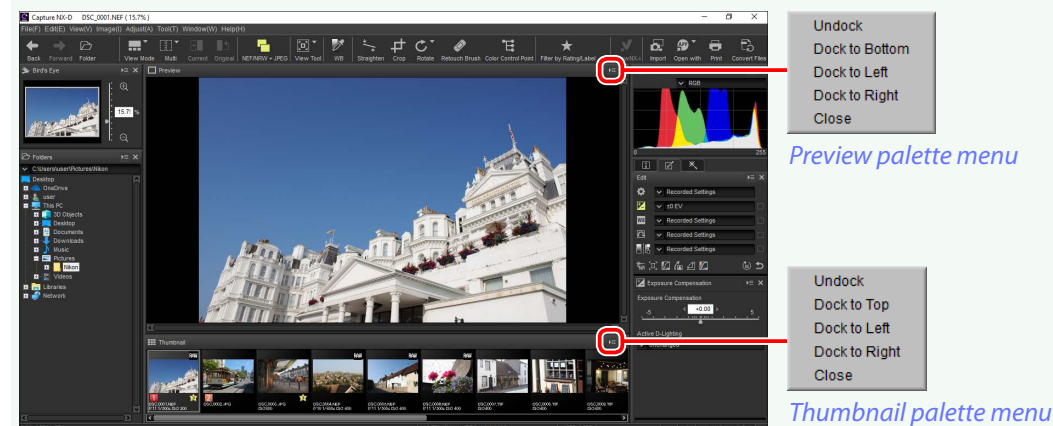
Capture NX-D DSC_0001.NEF ( 15.7% )

File(F) Edit(E) View(V) Image(I) Adjust(A) Tool(T) Window(W) Help(H)

Back Forward Folder View Mode Multi Current Original NEF/NRW + JPEG View Tool WB Straighten Crop Rotate Retouch Brush Color Control Point Filter by Rating/Label Import Open with Print Convert Files

Bird's Eye

15.7 %

Preview

RGB

0 255

Folders

C:\Users\user\Pictures\Nikon

Desktop
OneDrive
user
This PC
3D Objects
Desktop
Documents
Downloads
Music
Pictures
Nikon
Videos
Libraries
Network

Edit

Recorded Settings
±0 EV
Recorded Settings
Recorded Settings
Recorded Settings

Exposure Compensation

Exposure Compensation

-5 +0.00 5

Active D-Lighting

Thumbnail

Undock
Dock to Bottom
Dock to Left
Dock to Right
Close

Preview palette menu

Undock
Dock to Top
Dock to Left
Dock to Right
Close

Thumbnail palette menu